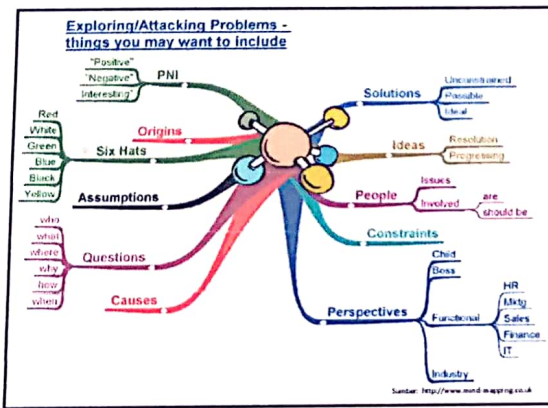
Exploring/Attacking Problems - things you may want to include

PNI
"Positive"
"Negative"
"Interesting"

Origins

Six Hats
Red
White
Green
Blue
Black
Yellow

Assumptions

Questions
who
what
where
why
how
when

Causes

Solutions
Unconstrained
Possible
Ideal

Ideas
Resolution
Progressing

People
Issues
Involved
are
should be

Constraints

Perspectives
Child
Boss
Functional
HR
Mktg
Sales
Finance
IT
Industry

Source: http://www.mind-mapping.co.uk